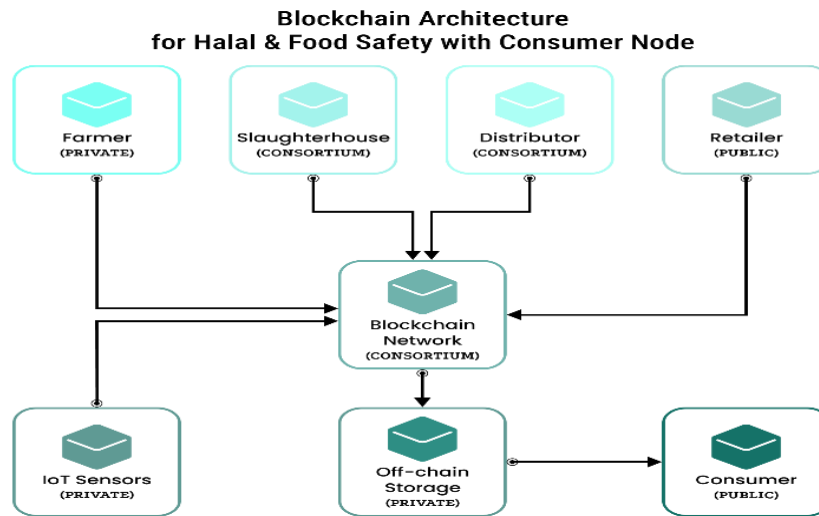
Blockchain Architecture
for Halal & Food Safety with Consumer Node

Farmer
(PRIVATE)

Slaughterhouse
(CONSORTIUM)

Distributor
(CONSORTIUM)

Retailer
(PUBLIC)

Blockchain Network
(CONSORTIUM)

IoT Sensors
(PRIVATE)

Off-chain Storage
(PRIVATE)

Consumer
(PUBLIC)